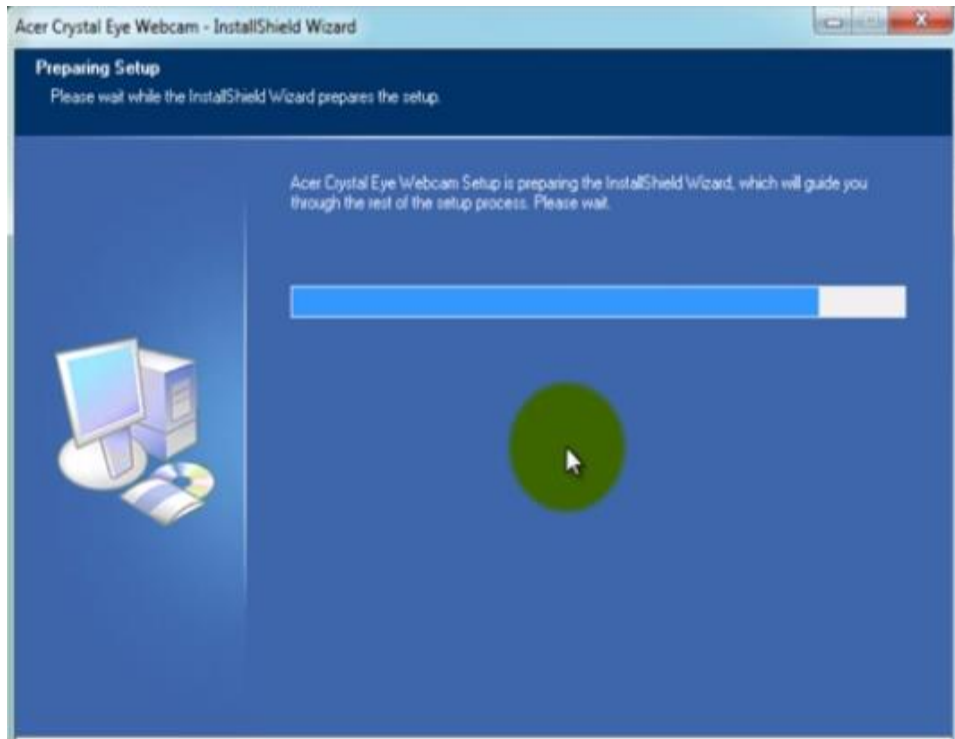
Acer Crystal Eye Webcam - InstallShield Wizard

Preparing Setup
Please wait while the InstallShield Wizard prepares the setup.

Acer Crystal Eye Webcam Setup is preparing the InstallShield Wizard, which will guide you through the rest of the setup process. Please wait.